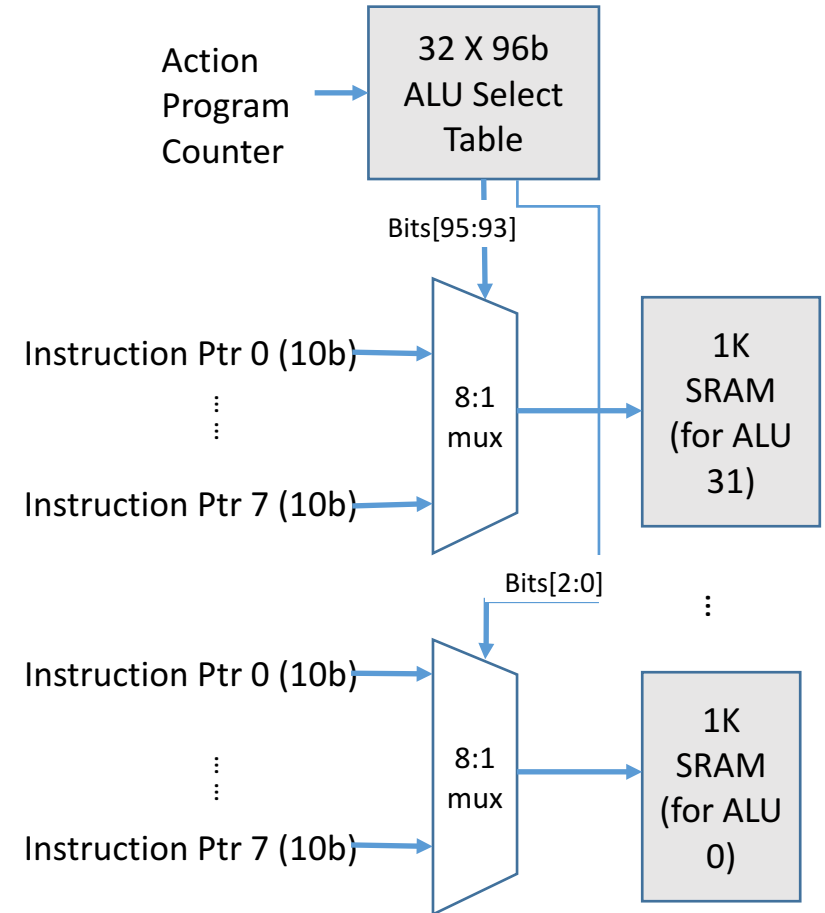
Action Program Counter

32 X 96b ALU Select Table

Bits[95:93]

Instruction Ptr 0 (10b)

⋮

Instruction Ptr 7 (10b)

8:1 mux

1K SRAM (for ALU 31)

Bits[2:0]

⋮

Instruction Ptr 0 (10b)

⋮

Instruction Ptr 7 (10b)

8:1 mux

1K SRAM (for ALU 0)